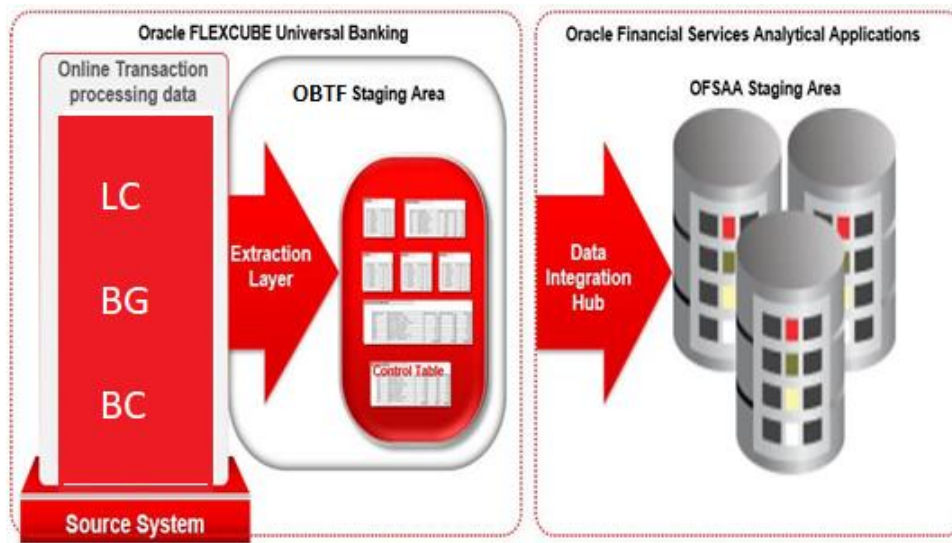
Oracle FLEXCUBE Universal Banking

Online Transaction processing data

LC

BG

BC

Source System

OBTF Staging Area

Extraction Layer

Control Table

Oracle Financial Services Analytical Applications

OFSAA Staging Area

Data Integration Hub